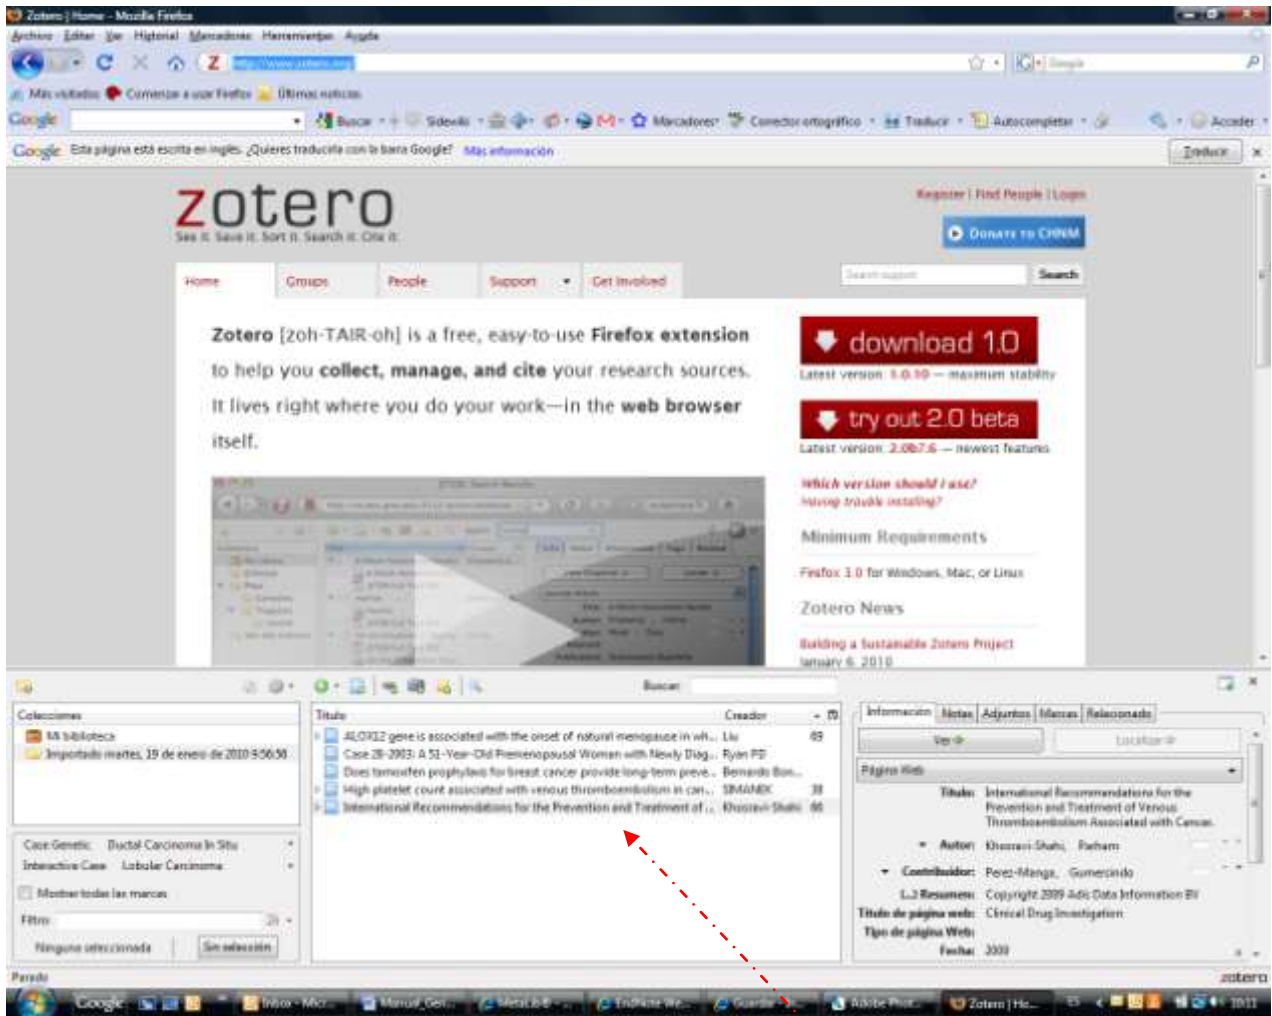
Zotero | Home - Mozilla Firefox

Archivo Editar Ver Historial Marcadores Herramientas Ayuda

http://www.zotero.org

Más visitados Comenzar a usar Firefox Últimas noticias

Google Buscar Sidewiki Marcadores Corrector ortográfico Traducir Autocompletar Acceder

Google Esta página está escrita en inglés. ¿Quieres traducirla con la barra Google? Más información Traducir

zotero
See it. Save it. Sort it. Search it. Cite it.

Register | Find People | Login

Donate to CHNM

Home Groups People Support Get Involved

Search support Search

**Zotero** [zoh-TAIR-oh] is a free, easy-to-use **Firefox extension** to help you **collect, manage, and cite** your research sources. It lives right where you do your work—in the **web browser** itself.

download 1.0
Latest version: 1.0.10 — maximum stability

try out 2.0 beta
Latest version: 2.0b7.6 — newest features

Which version should I use?
Having trouble installing?

Minimum Requirements

Firefox 3.0 for Windows, Mac, or Linux

Zotero News

Building a Sustainable Zotero Project
January 6, 2010

Buscar

Colecciones
Mi biblioteca
Importado martes, 19 de enero de 2010 9:56:58

| Título | Creador | |
|---|---|---|
| ALOX12 gene is associated with the onset of natural menopause in wh... | Liu | 69 |
| Case 28-2003: A 51-Year-Old Premenopausal Woman with Newly Diag... | Ryan PD | |
| Does tamoxifen prophylaxis for breast cancer provide long-term preve... | Bernardo Bon... | |
| High platelet count associated with venous thromboembolism in can... | SIMANEK | 38 |
| International Recommendations for the Prevention and Treatment of ... | Khosravi-Shahi | 66 |

Case Genetic Ductal Carcinoma In Situ
Interactive Case Lobular Carcinoma
Mostrar todas las marcas
Filtro
Ninguno seleccionado Sin selección

Información Notas Adjuntos Marcas Relacionado
Ver Localizar
Página Web
Título: International Recommendations for the Prevention and Treatment of Venous Thromboembolism Associated with Cancer
Autor: Khosravi-Shahi, Parham
Contribuidor: Perez-Manga, Gumersindo
Resumen: Copyright 2009 Adis Data Information BV
Título de página web: Clinical Drug Investigation
Tipo de página Web:
Fecha: 2009

Parado zotero

Google Inbox - Micr... Manual_Gen... MetaLib® - ... EndNote We... Guardar Adobe Phot... Zotero | Ho... 10:11